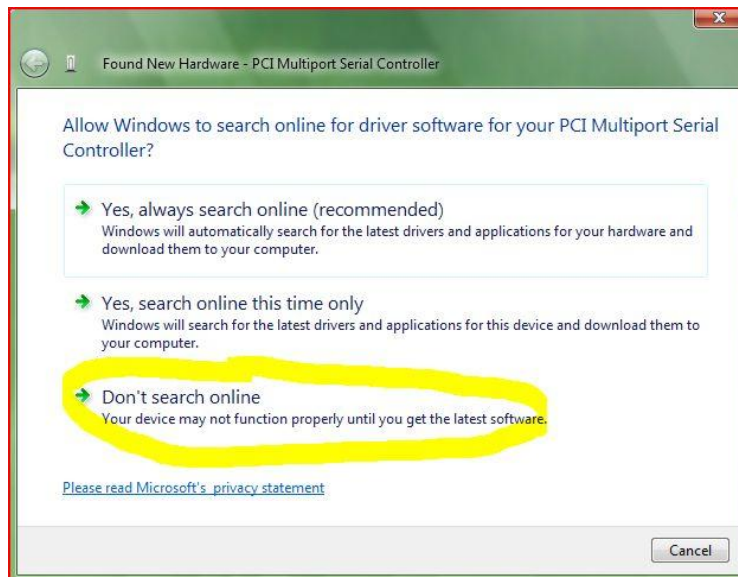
Found New Hardware - PCI Multiport Serial Controller

Allow Windows to search online for driver software for your PCI Multiport Serial Controller?

Yes, always search online (recommended)
Windows will automatically search for the latest drivers and applications for your hardware and download them to your computer.

Yes, search online this time only
Windows will search for the latest drivers and applications for this device and download them to your computer.

Don't search online
Your device may not function properly until you get the latest software.

Please read Microsoft's privacy statement

Cancel